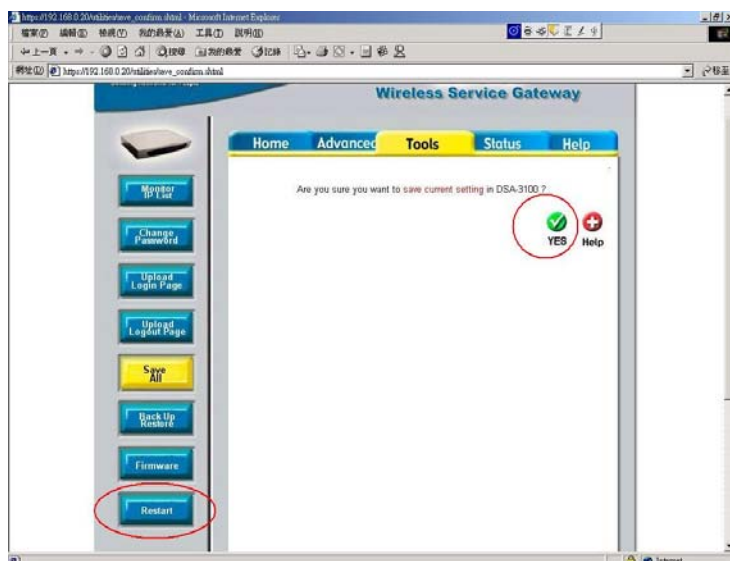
https://192.168.0.20/utilities/save_confirm.shtml - Microsoft Internet Explorer

檔案(F) 編輯(E) 檢視(V) 我的最愛(A) 工具(T) 說明(H)

上一頁 搜尋 我的最愛 記錄

網址(D) https://192.168.0.20/utilities/save_confirm.shtml

移至

Wireless Service Gateway

Home Advanced Tools Status Help

Monitor IP List

Change Password

Upload Login Page

Upload Logout Page

Save All

Back Up Restore

Firmware

Restart

Are you sure you want to save current setting in DSA-3100 ?

YES Help

Internet